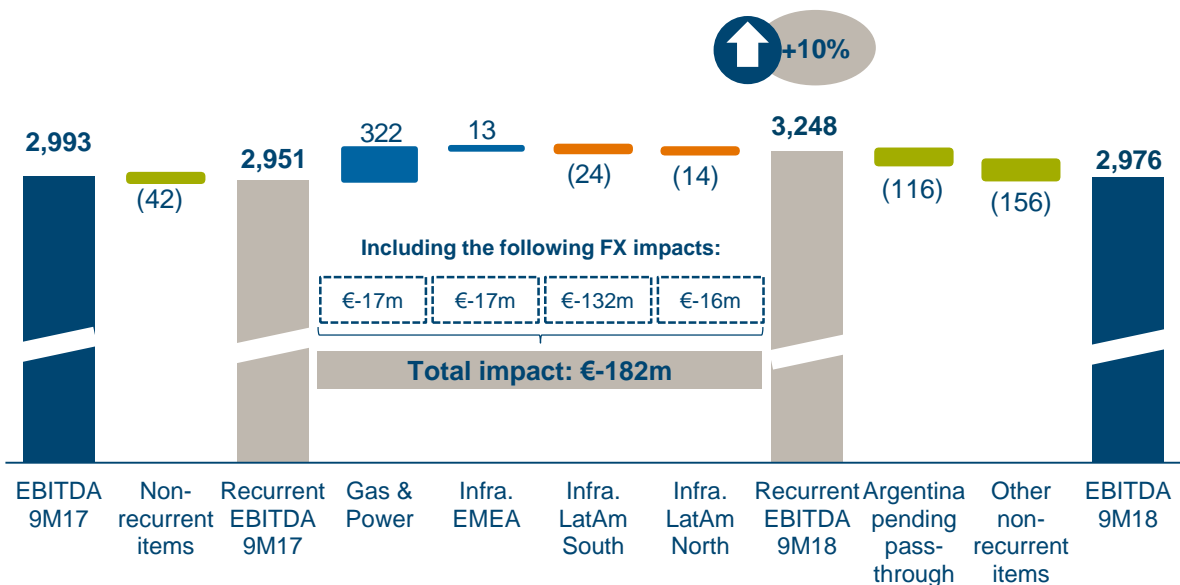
+10%

2,993

(42)

2,951

322

13

(24)

(14)

3,248

(116)

(156)

2,976

Including the following FX impacts:

€-17m

€-17m

€-132m

€-16m

Total impact: €-182m

EBITDA 9M17

Non-recurrent items

Recurrent EBITDA 9M17

Gas & Power

Infra. EMEA

Infra. LatAm South

Infra. LatAm North

Recurrent EBITDA 9M18

Argentina pending pass-through

Other non-recurrent items

EBITDA 9M18